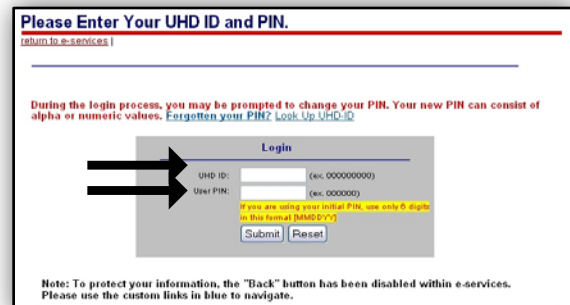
Please Enter Your UHD ID and PIN.

return to e-services |

During the login process, you may be prompted to change your PIN. Your new PIN can consist of alpha or numeric values. Forgotten your PIN? Look Up UHD-ID

Login

UHD ID: (ex. 000000000)

User PIN: (ex. 000000)

If you are using your initial PIN, use only 6 digits in this format [MMDDYY]

Submit Reset

Note: To protect your information, the "Back" button has been disabled within e-services. Please use the custom links in blue to navigate.